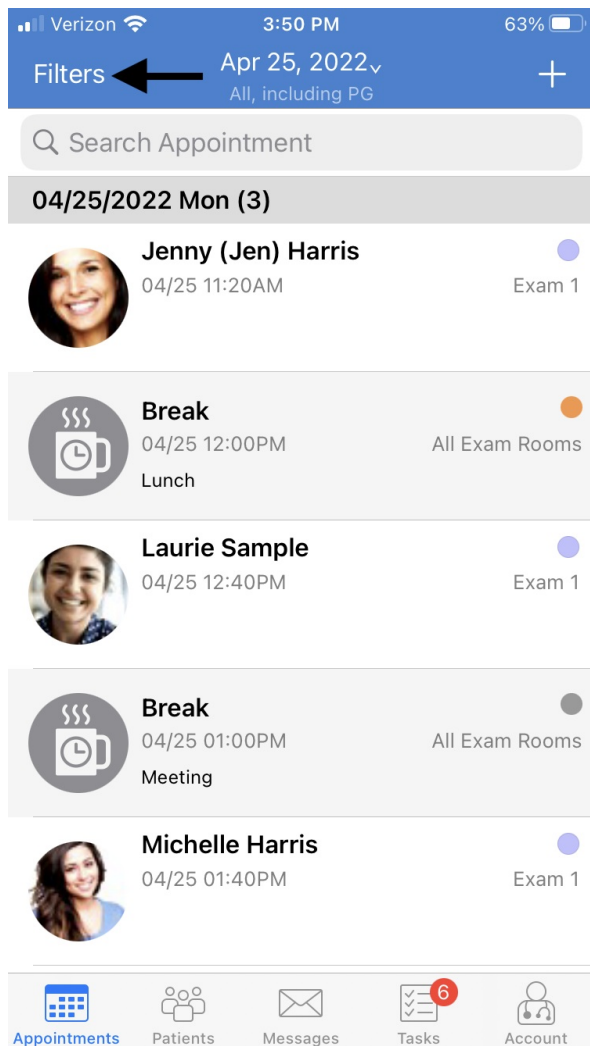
Verizon 3:50 PM 63%

Filters Apr 25, 2022
All, including PG
+

Search Appointment

04/25/2022 Mon (3)

Jenny (Jen) Harris
04/25 11:20AM Exam 1

Break
04/25 12:00PM All Exam Rooms
Lunch

Laurie Sample
04/25 12:40PM Exam 1

Break
04/25 01:00PM All Exam Rooms
Meeting

Michelle Harris
04/25 01:40PM Exam 1

Appointments Patients Messages 6 Tasks Account